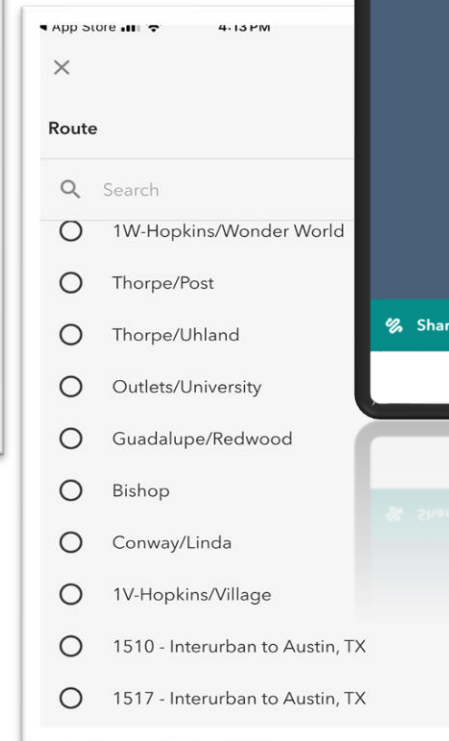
◂ App Store 4:13 PM

×

Route

Search

1W-Hopkins/Wonder World

Thorpe/Post

Thorpe/Uhland

Outlets/University

Guadalupe/Redwood

Bishop

Conway/Linda

1V-Hopkins/Village

1510 - Interurban to Austin, TX

1517 - Interurban to Austin, TX

Shar